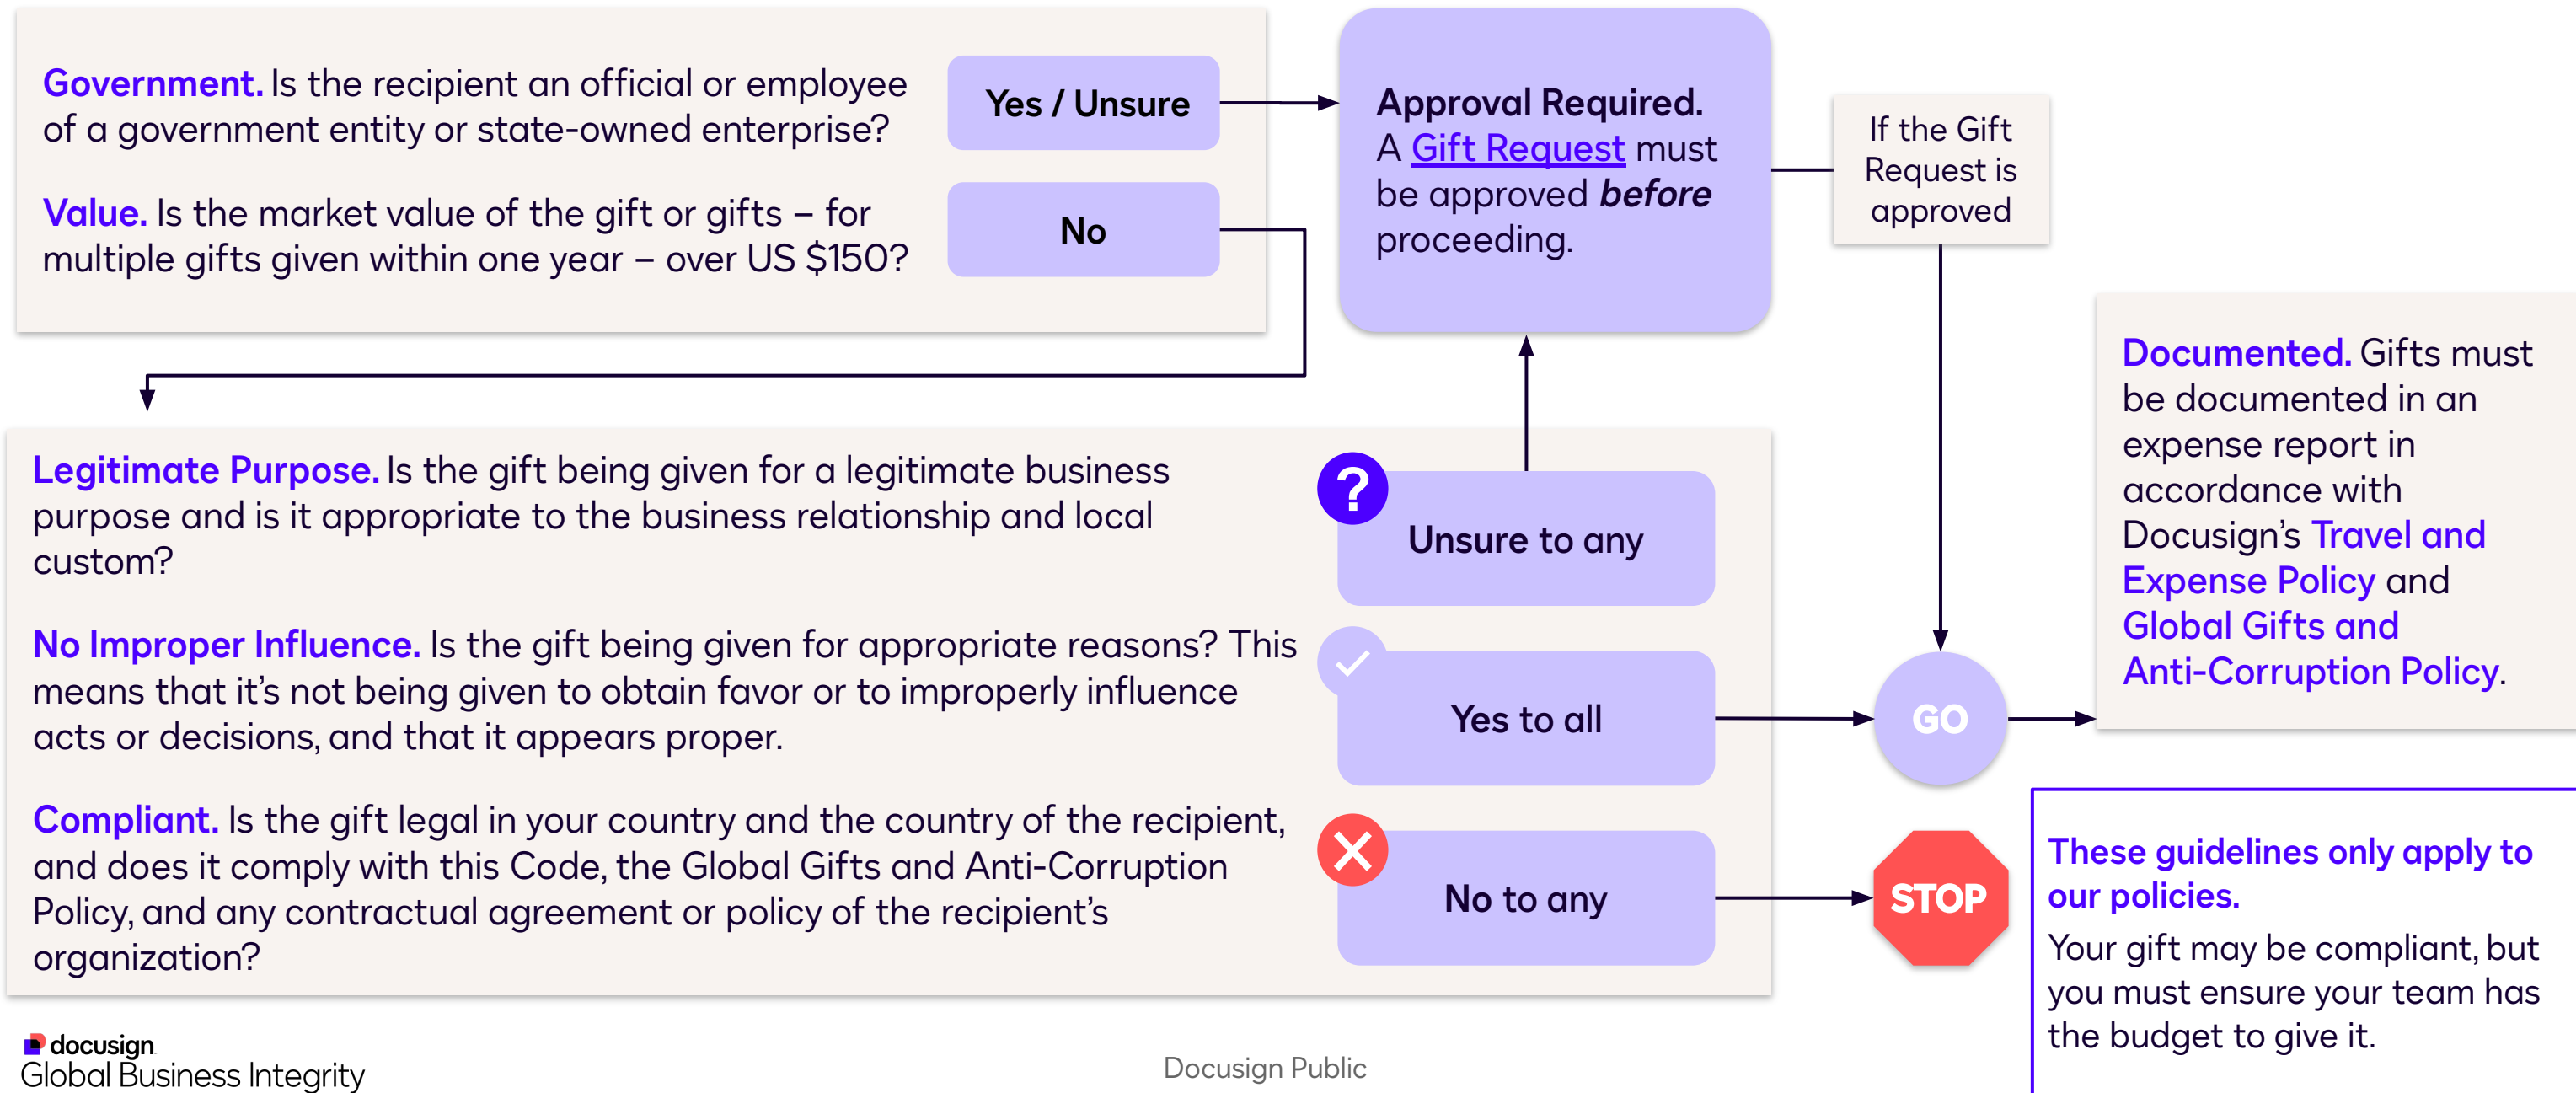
Government. Is the recipient an official or employee of a government entity or state-owned enterprise?

Value. Is the market value of the gift or gifts – for multiple gifts given within one year – over US $150?

Yes / Unsure

No

Approval Required. A Gift Request must be approved *before* proceeding.

If the Gift Request is approved

Legitimate Purpose. Is the gift being given for a legitimate business purpose and is it appropriate to the business relationship and local custom?

No Improper Influence. Is the gift being given for appropriate reasons? This means that it's not being given to obtain favor or to improperly influence acts or decisions, and that it appears proper.

Compliant. Is the gift legal in your country and the country of the recipient, and does it comply with this Code, the Global Gifts and Anti-Corruption Policy, and any contractual agreement or policy of the recipient's organization?

?

Unsure to any

Yes to all

No to any

GO

STOP

Documented. Gifts must be documented in an expense report in accordance with Docusign's Travel and Expense Policy and Global Gifts and Anti-Corruption Policy.

These guidelines only apply to our policies.

Your gift may be compliant, but you must ensure your team has the budget to give it.

docusign
Global Business Integrity

Docusign Public